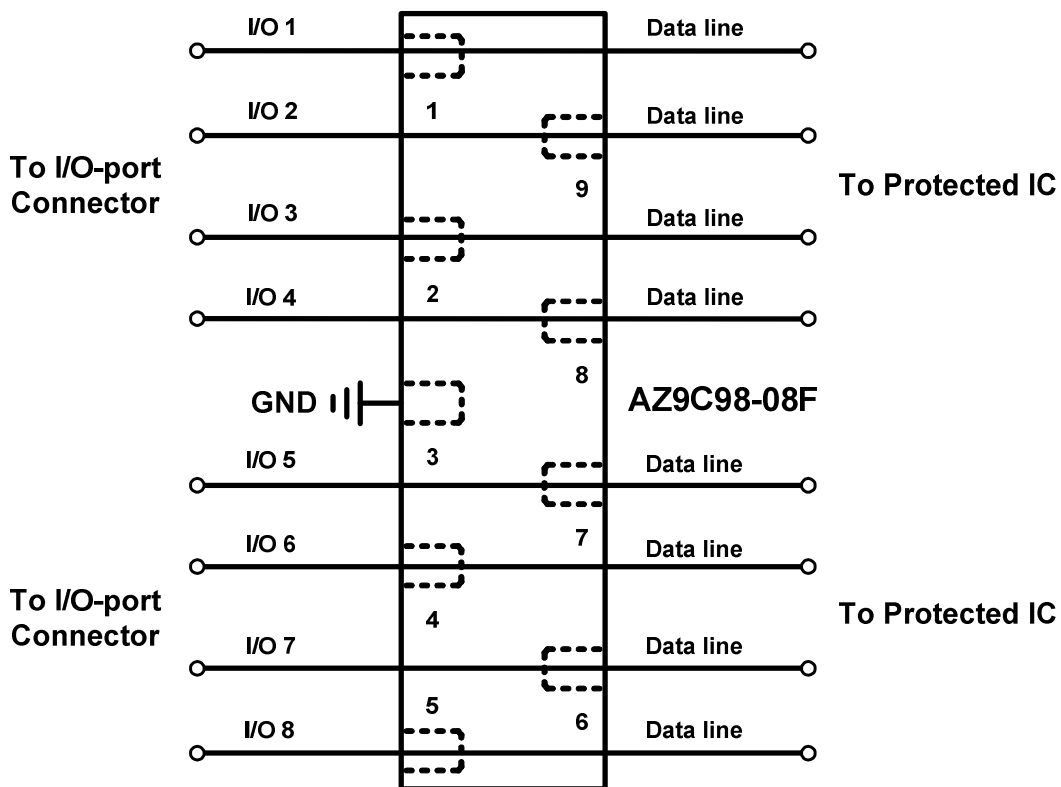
I/O 1
Data line
I/O 2
1
Data line
To I/O-port Connector
9
To Protected IC
I/O 3
Data line
I/O 4
2
Data line
8
GND
AZ9C98-08F
I/O 5
3
Data line
7
I/O 6
Data line
To I/O-port Connector
4
To Protected IC
I/O 7
Data line
5
6
I/O 8
Data line